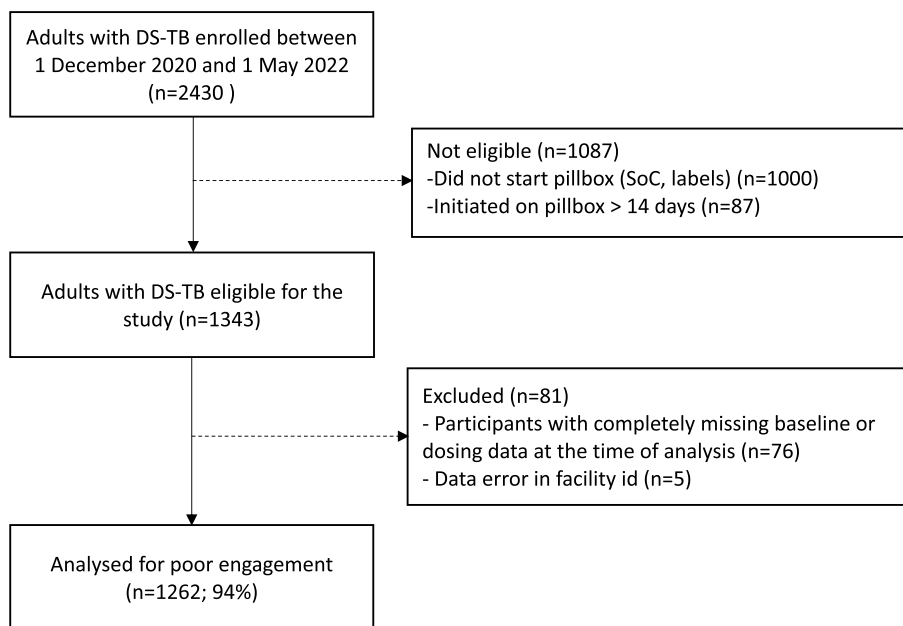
Adults with DS-TB enrolled between 1 December 2020 and 1 May 2022 (n=2430 )

Not eligible (n=1087)
-Did not start pillbox (SoC, labels) (n=1000)
-Initiated on pillbox > 14 days (n=87)

Adults with DS-TB eligible for the study (n=1343)

Excluded (n=81)
- Participants with completely missing baseline or dosing data at the time of analysis (n=76)
- Data error in facility id (n=5)

Analysed for poor engagement (n=1262; 94%)